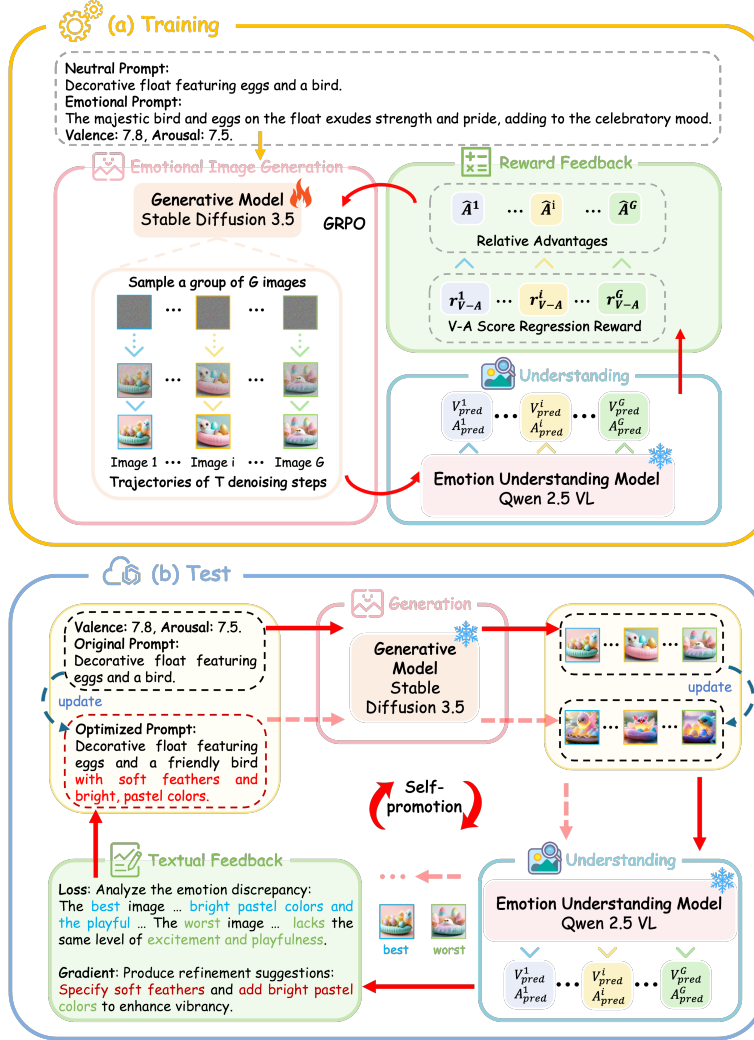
(a) Training

Neutral Prompt:
Decorative float featuring eggs and a bird.
Emotional Prompt:
The majestic bird and eggs on the float exudes strength and pride, adding to the celebratory mood.
Valence: 7.8, Arousal: 7.5.

Emotional Image Generation

Generative Model
Stable Diffusion 3.5

GRPO

Sample a group of G images

···

···

Image 1 ··· Image i ··· Image G
Trajectories of T denoising steps

Reward Feedback

$\hat{A}^1$ ··· $\hat{A}^i$ ··· $\hat{A}^G$
Relative Advantages

$r^1_{V-A}$ ··· $r^i_{V-A}$ ··· $r^G_{V-A}$
V-A Score Regression Reward

Understanding

$V^1_{pred}$ $A^1_{pred}$ ··· $V^i_{pred}$ $A^i_{pred}$ ··· $V^G_{pred}$ $A^G_{pred}$

Emotion Understanding Model
Qwen 2.5 VL

(b) Test

Valence: 7.8, Arousal: 7.5.
Original Prompt:
Decorative float featuring eggs and a bird.

update

Optimized Prompt:
Decorative float featuring eggs and a friendly bird with soft feathers and bright, pastel colors.

Generation

Generative Model
Stable Diffusion 3.5

update

Self-promotion

Textual Feedback

Loss: Analyze the emotion discrepancy:
The best image ... bright pastel colors and the playful ... The worst image ... lacks the same level of excitement and playfulness.

Gradient: Produce refinement suggestions:
Specify soft feathers and add bright pastel colors to enhance vibrancy.

···

best worst

Understanding

Emotion Understanding Model
Qwen 2.5 VL

$V^1_{pred}$ $A^1_{pred}$ ··· $V^i_{pred}$ $A^i_{pred}$ ··· $V^G_{pred}$ $A^G_{pred}$